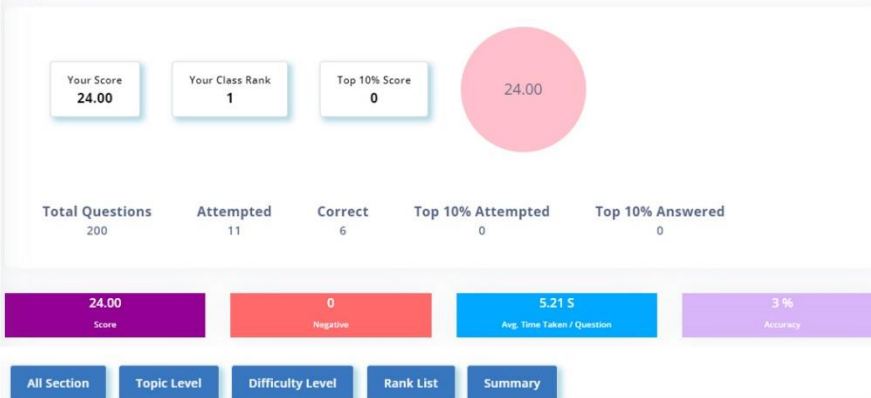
Your Score
24.00

Your Class Rank
1

Top 10% Score
0

24.00

| Total Questions | Attempted | Correct | Top 10% Attempted | Top 10% Answered |
|---|---|---|---|---|
| 200 | 11 | 6 | 0 | 0 |

24.00
Score

0
Negative

5.21 S
Avg. Time Taken / Question

3 %
Accuracy

All Section | Topic Level | Difficulty Level | Rank List | Summary